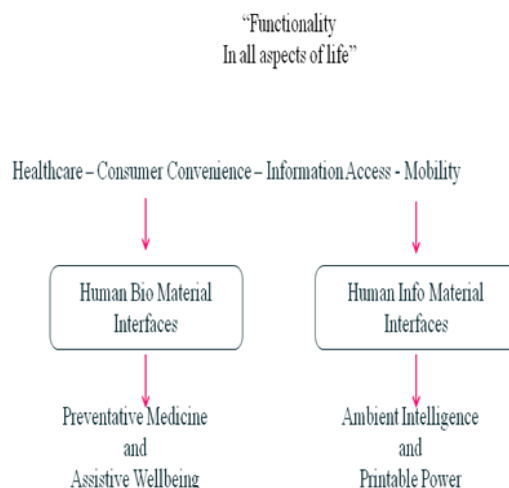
“Functionality
In all aspects of life”

Healthcare – Consumer Convenience – Information Access - Mobility

Human Bio Material Interfaces

Human Info Material Interfaces

Preventative Medicine and Assistive Wellbeing

Ambient Intelligence and Printable Power